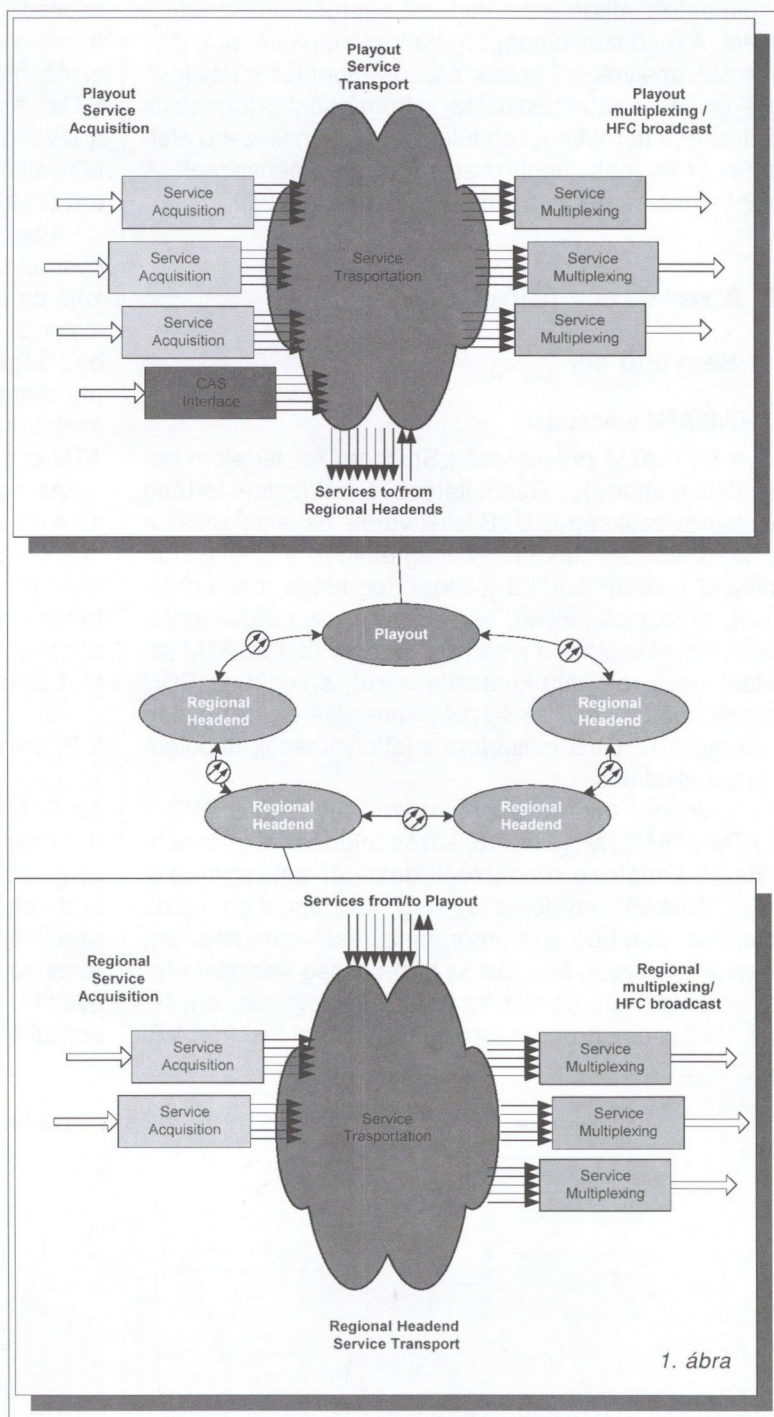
Playout Service Acquisition

Playout Service Transport

Playout multiplexing / HFC broadcast

Service Acquisition

Service Acquisition

Service Acquisition

CAS Interface

Service Trasportation

Service Multiplexing

Service Multiplexing

Service Multiplexing

Services to/from Regional Headends

Playout

Regional Headend

Regional Headend

Regional Headend

Regional Headend

Services from/to Playout

Regional Service Acquisition

Regional multiplexing/ HFC broadcast

Service Acquisition

Service Acquisition

Service Trasportation

Service Multiplexing

Service Multiplexing

Service Multiplexing

Regional Headend Service Transport

1. ábra